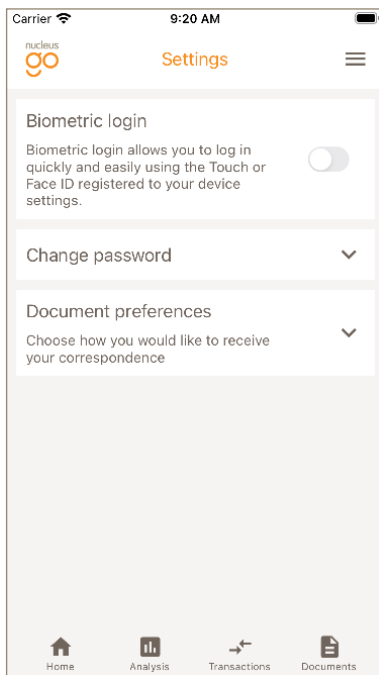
Carrier
9:20 AM

nucleus
go
Settings

Biometric login
Biometric login allows you to log in quickly and easily using the Touch or Face ID registered to your device settings.

Change password

Document preferences
Choose how you would like to receive your correspondence

Home
Analysis
Transactions
Documents